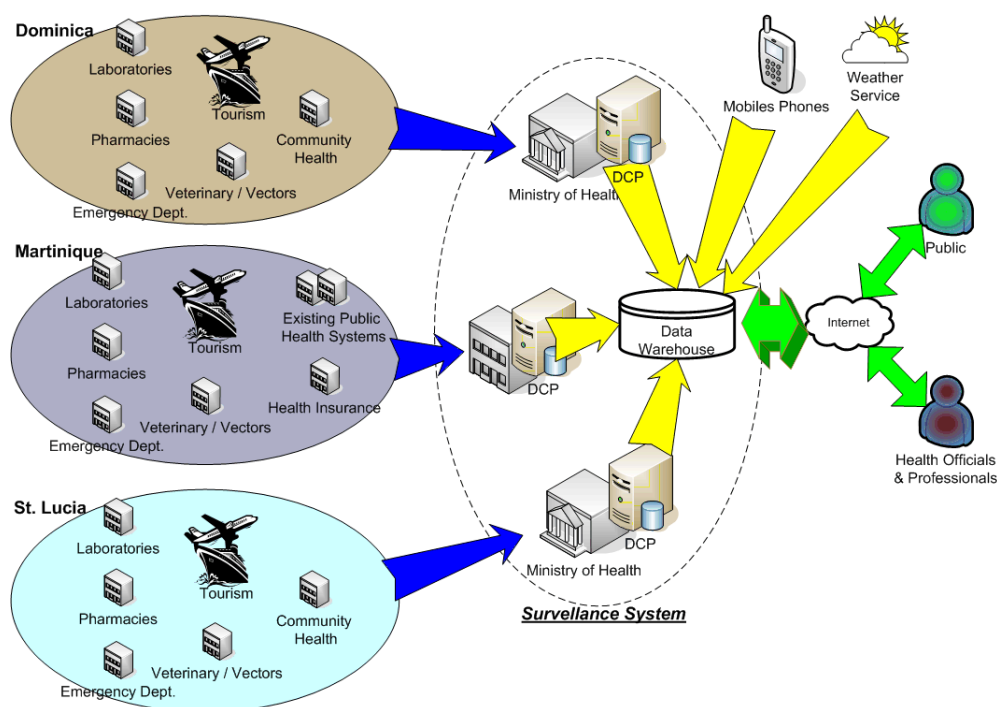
Dominica

Laboratories

Tourism

Pharmacies

Community Health

Veterinary / Vectors

Emergency Dept.

Martinique

Laboratories

Tourism

Existing Public Health Systems

Pharmacies

Health Insurance

Veterinary / Vectors

Emergency Dept.

St. Lucia

Laboratories

Tourism

Pharmacies

Community Health

Veterinary / Vectors

Emergency Dept.

Ministry of Health

DCP

Mobiles Phones

Weather Service

DCP

Data Warehouse

Internet

Public

Health Officials & Professionals

DCP

Ministry of Health

Survellance System